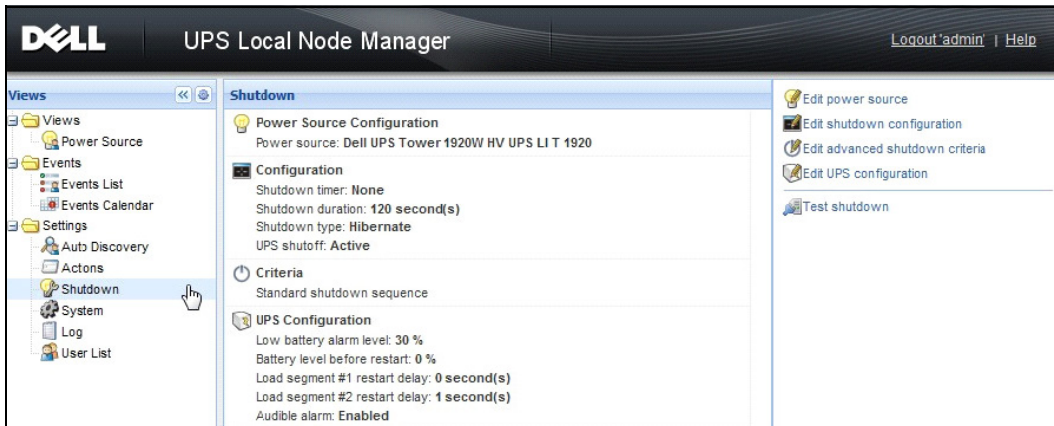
DELL UPS Local Node Manager

Logout 'admin' | Help

Views

Views
Power Source
Events
Events List
Events Calendar
Settings
Auto Discovery
Actons
Shutdown
System
Log
User List

Shutdown

Power Source Configuration
Power source: Dell UPS Tower 1920W HV UPS LI T 1920

Configuration
Shutdown timer: None
Shutdown duration: 120 second(s)
Shutdown type: Hibernate
UPS shutoff: Active

Criteria
Standard shutdown sequence

UPS Configuration
Low battery alarm level: 30 %
Battery level before restart: 0 %
Load segment #1 restart delay: 0 second(s)
Load segment #2 restart delay: 1 second(s)
Audible alarm: Enabled

Edit power source
Edit shutdown configuration
Edit advanced shutdown criteria
Edit UPS configuration
Test shutdown